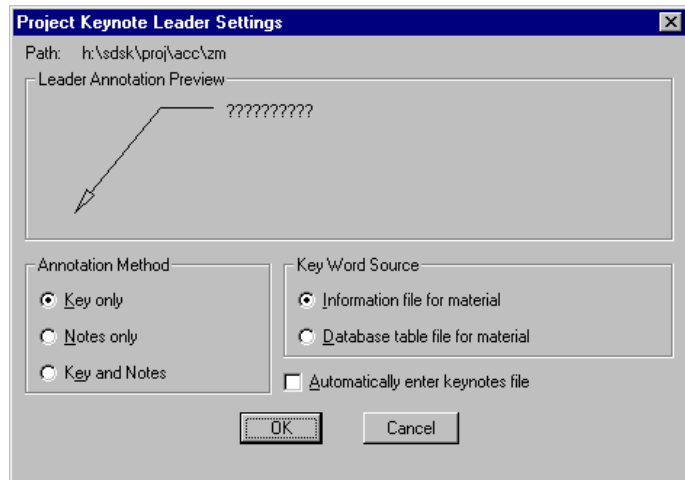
Project Keynote Leader Settings

Path: h:\sdsk\proj\acc\zm

Leader Annotation Preview

??????????

Annotation Method

Key only

Notes only

Key and Notes

Key Word Source

Information file for material

Database table file for material

Automatically enter keynotes file

OK

Cancel